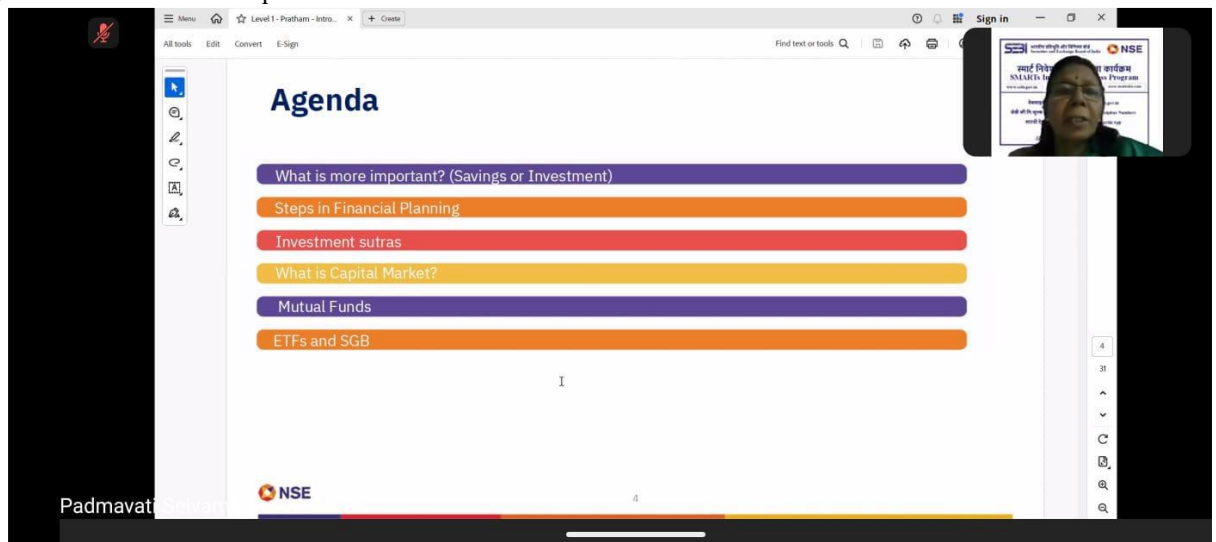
Menu Level 1 - Pratham - Intro... × + Create

Sign in

All tools Edit Convert E-Sign

Find text or tools

Agenda

What is more important? (Savings or Investment)

Steps in Financial Planning

Investment sutras

What is Capital Market?

Mutual Funds

ETFs and SGB

NSE

4

4

31

SEBI NSE

स्मार्ट निवे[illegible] कार्यक्रम

SMARTs In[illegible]s Program

Padmavati Selvam